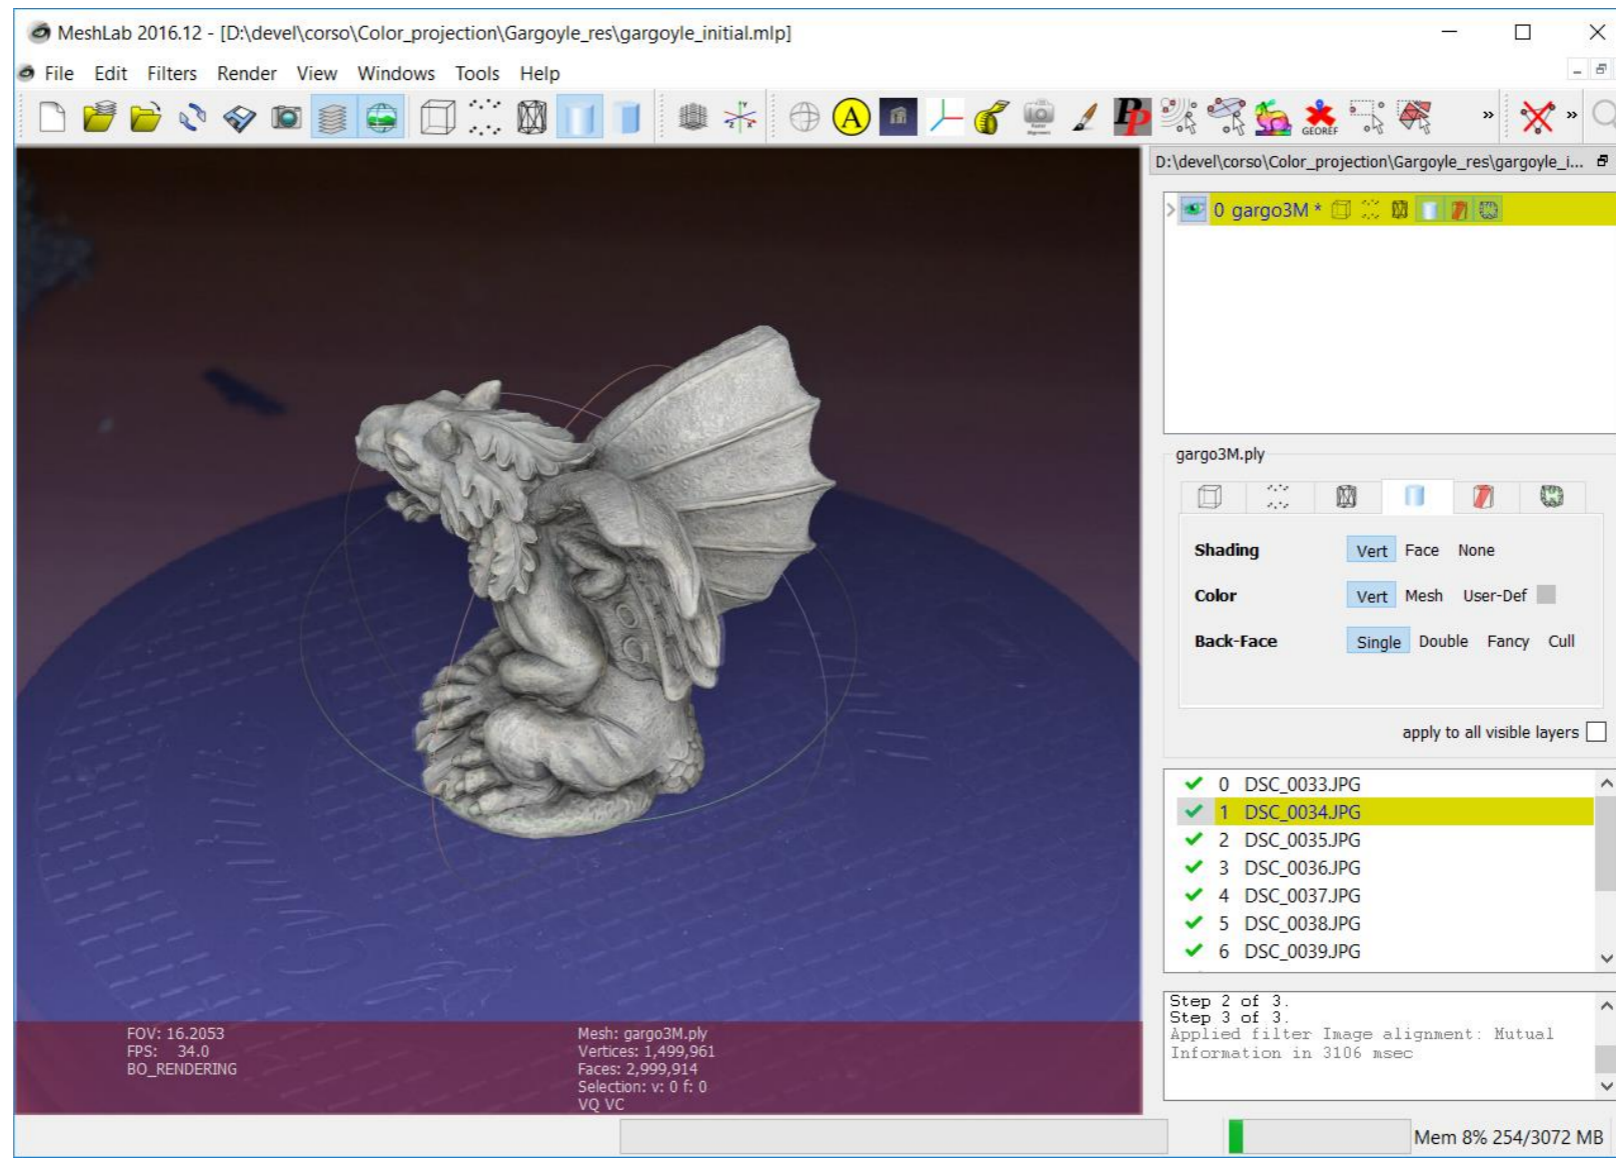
MeshLab 2016.12 - [D:\devel\corso\Color_projection\Gargoyle_res\gargoyle_initial.mlp]

File Edit Filters Render View Windows Tools Help

GEOREF

D:\devel\corso\Color_projection\Gargoyle_res\gargoyle_i...

0 gargo3M *

gargo3M.ply

Shading Vert Face None

Color Vert Mesh User-Def

Back-Face Single Double Fancy Cull

apply to all visible layers

0 DSC_0033.JPG
1 DSC_0034.JPG
2 DSC_0035.JPG
3 DSC_0036.JPG
4 DSC_0037.JPG
5 DSC_0038.JPG
6 DSC_0039.JPG

Step 2 of 3.
Step 3 of 3.
Applied filter Image alignment: Mutual Information in 3106 msec

FOV: 16.2053
FPS: 34.0
BO_RENDERING

Mesh: gargo3M.ply
Vertices: 1,499,961
Faces: 2,999,914
Selection: v: 0 f: 0
VQ VC

Mem 8% 254/3072 MB